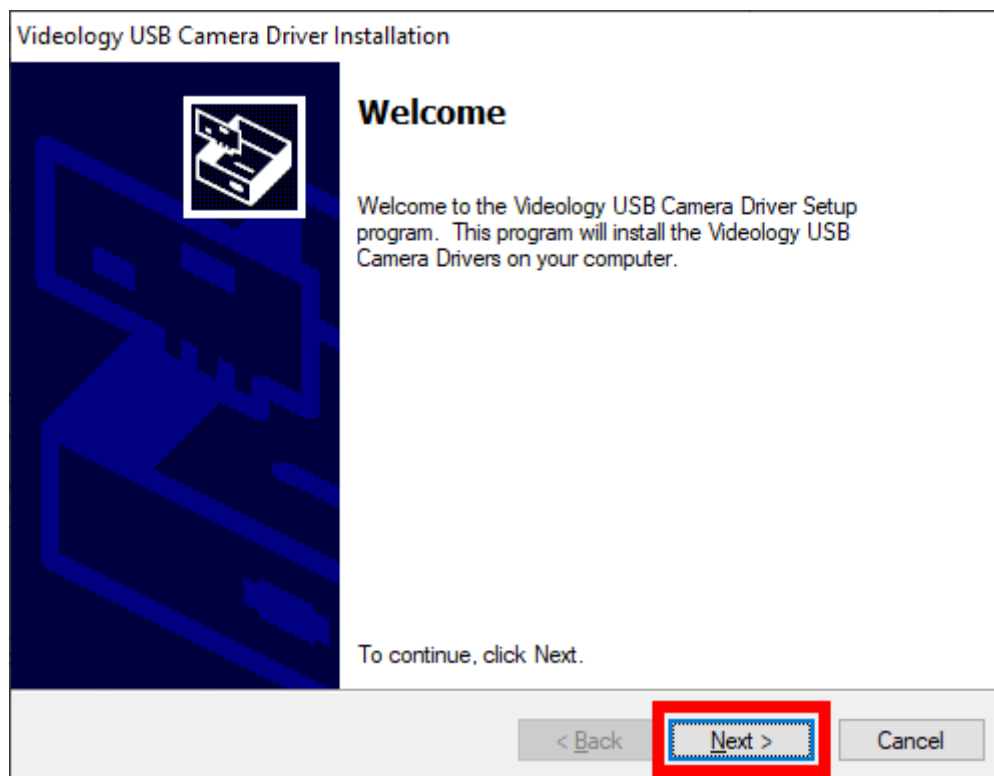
Videology USB Camera Driver Installation

Welcome

Welcome to the Videology USB Camera Driver Setup program. This program will install the Videology USB Camera Drivers on your computer.

To continue, click Next.

< Back

Next >

Cancel